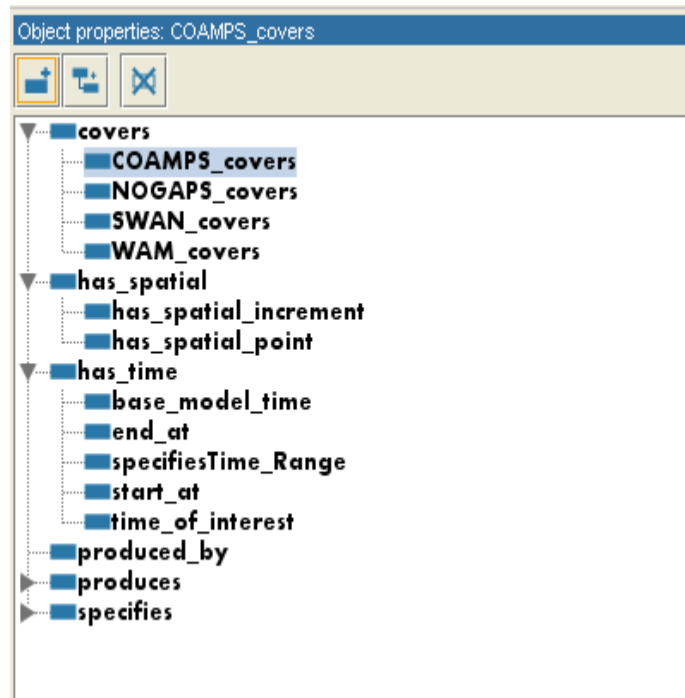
Object properties: COAMPS_covers

covers
COAMPS_covers
NOGAPS_covers
SWAN_covers
WAM_covers
has_spatial
has_spatial_increment
has_spatial_point
has_time
base_model_time
end_at
specifiesTime_Range
start_at
time_of_interest
produced_by
produces
specifies